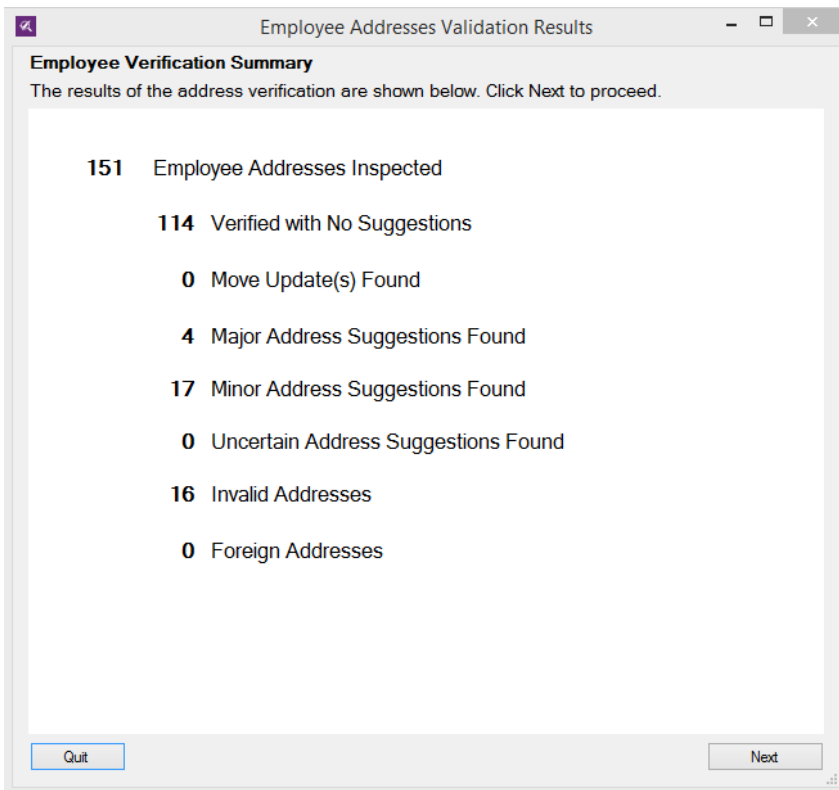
Employee Addresses Validation Results

Employee Verification Summary

The results of the address verification are shown below. Click Next to proceed.

151 Employee Addresses Inspected

114 Verified with No Suggestions

0 Move Update(s) Found

4 Major Address Suggestions Found

17 Minor Address Suggestions Found

0 Uncertain Address Suggestions Found

16 Invalid Addresses

0 Foreign Addresses

Quit

Next